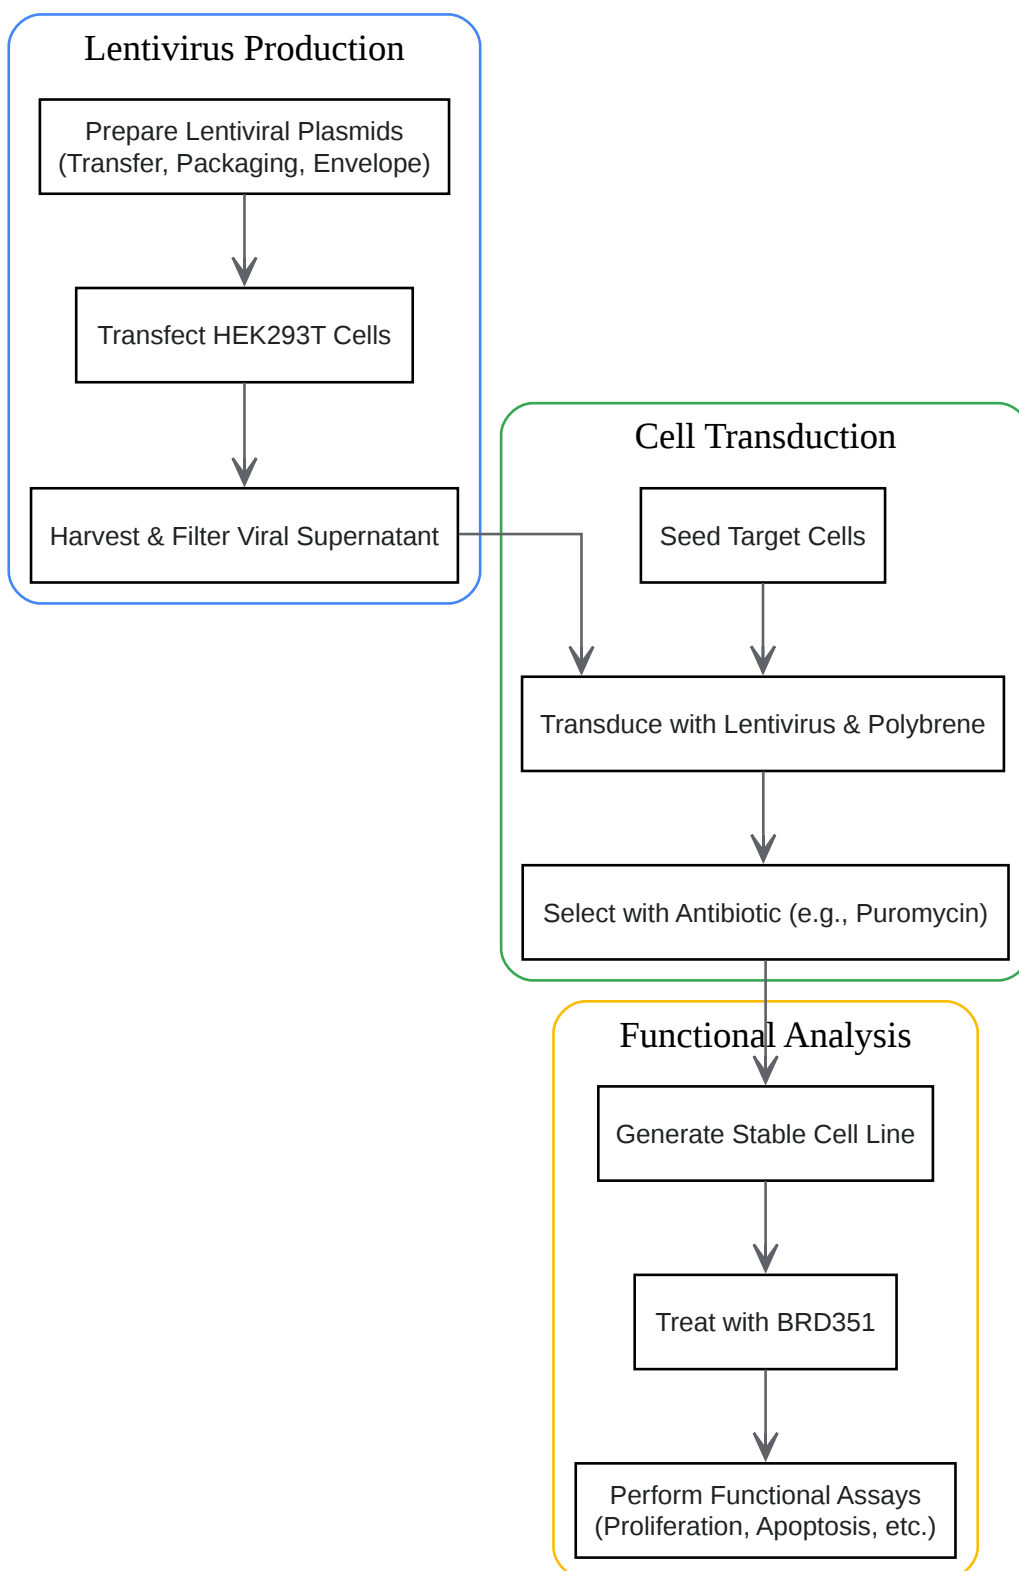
Lentivirus Production

Prepare Lentiviral Plasmids (Transfer, Packaging, Envelope)

Transfect HEK293T Cells

Harvest & Filter Viral Supernatant

Cell Transduction

Seed Target Cells

Transduce with Lentivirus & Polybrene

Select with Antibiotic (e.g., Puromycin)

Functional Analysis

Generate Stable Cell Line

Treat with BRD351

Perform Functional Assays (Proliferation, Apoptosis, etc.)